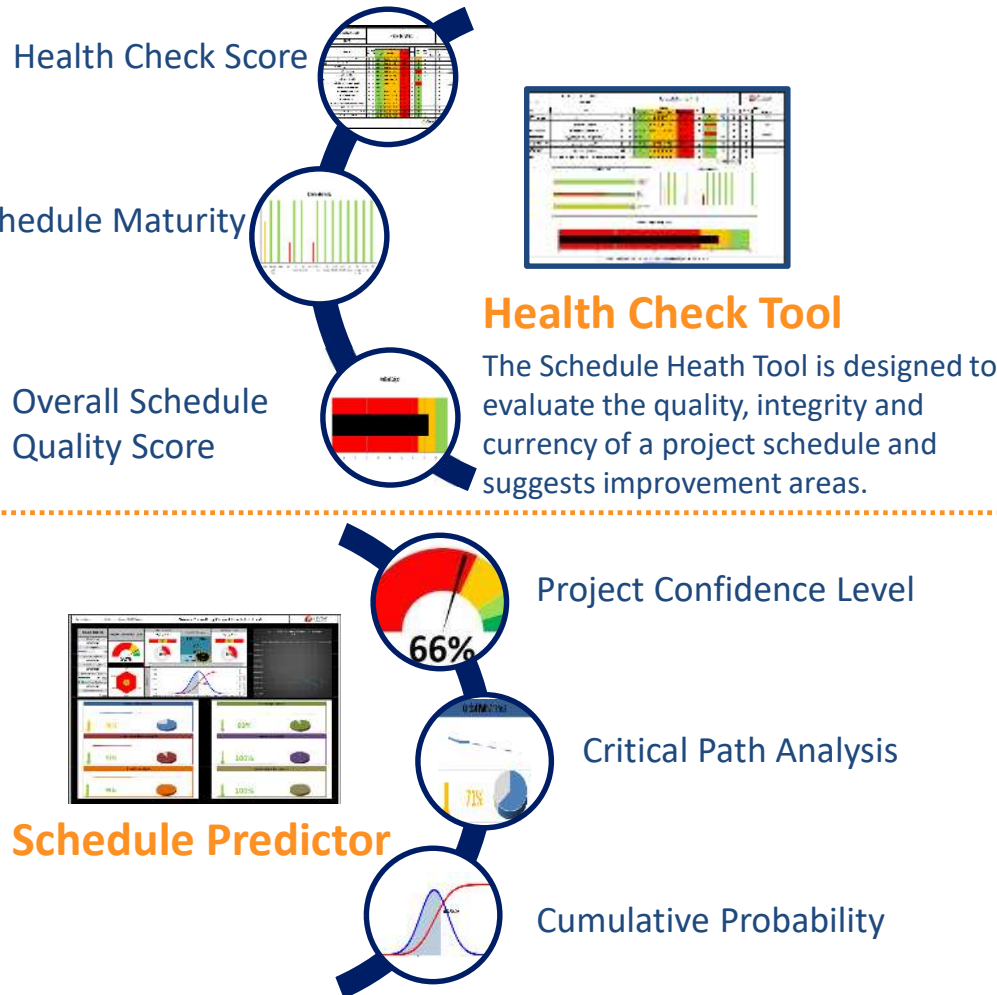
Health Check Score

hedule Maturity

Overall Schedule Quality Score

Health Check Tool

The Schedule Heath Tool is designed to evaluate the quality, integrity and currency of a project schedule and suggests improvement areas.

66%

Project Confidence Level

Critical Path Analysis

Schedule Predictor

Cumulative Probability